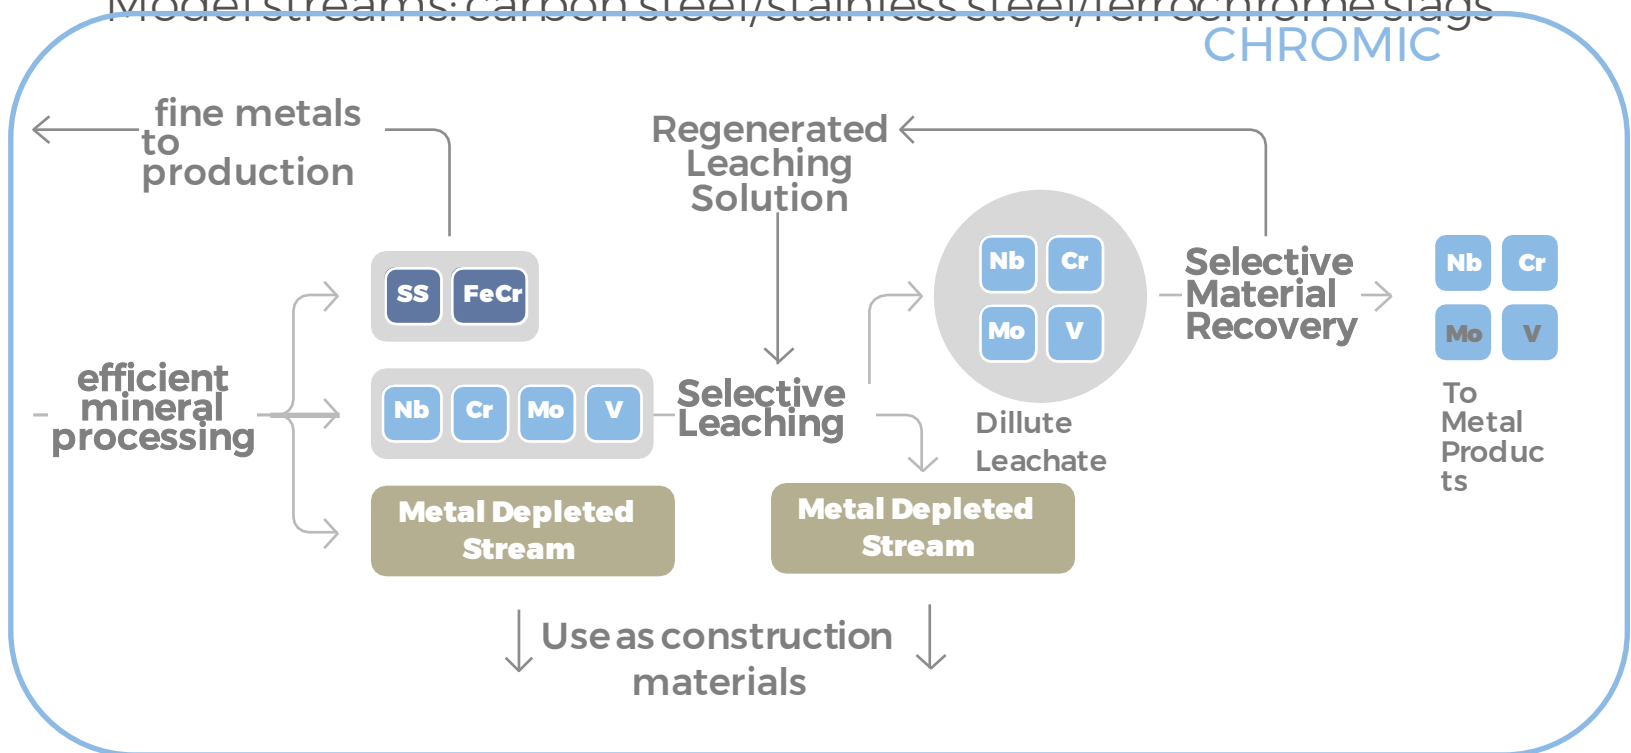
Model streams: carbon steel/stainless steel/ferrochrome slags

CHROMIC

fine metals to production

Regenerated Leaching Solution

SS FeCr

efficient mineral processing

Nb Cr Mo V

Selective Leaching

Nb Cr Mo V

Dillute Leachate

Selective Material Recovery

Nb Cr Mo V

To Metal Products

Metal Depleted Stream

Metal Depleted Stream

Use as construction materials